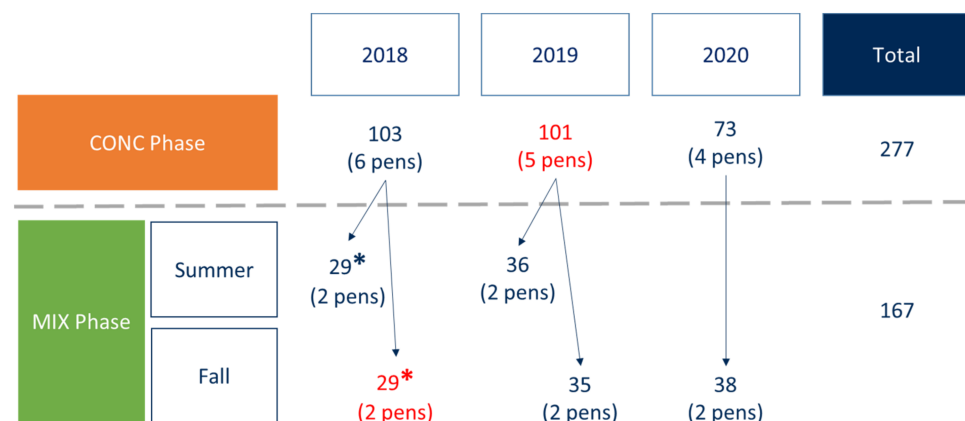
| | | 2018 | 2019 | 2020 | Total |
|---|---|---|---|---|---|
| CONC Phase | | 103 (6 pens) | 101 (5 pens) | 73 (4 pens) | 277 |
| MIX Phase | Summer | 29* (2 pens) | 36 (2 pens) | | 167 |
| | Fall | 29* (2 pens) | 35 (2 pens) | 38 (2 pens) | |